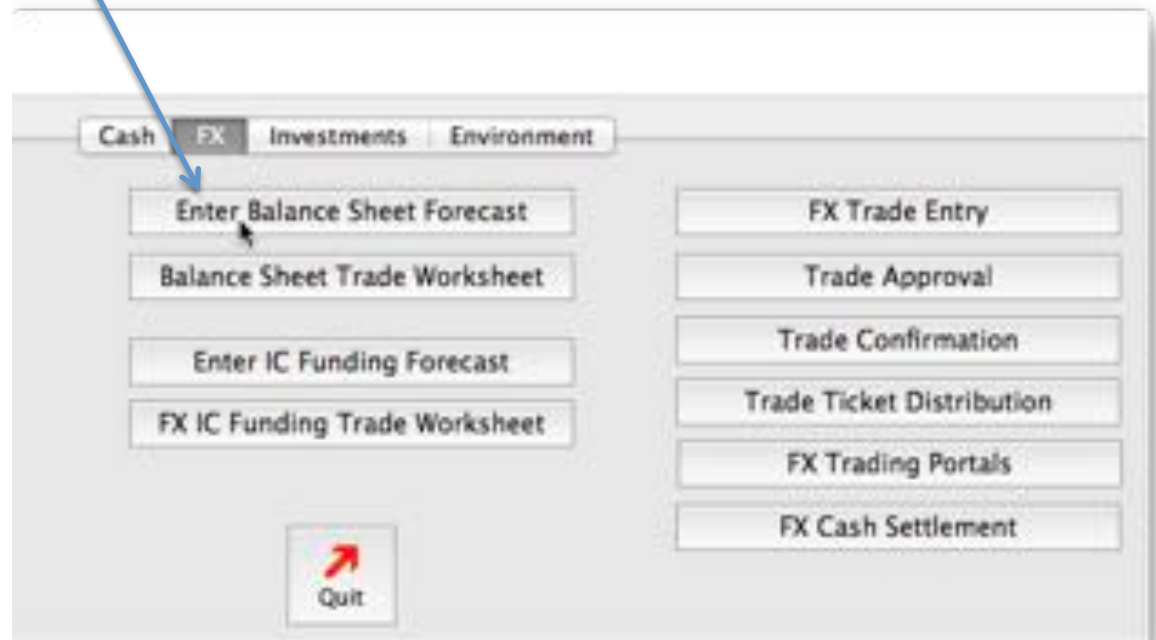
Cash FX Investments Environment

Enter Balance Sheet Forecast

Balance Sheet Trade Worksheet

Enter IC Funding Forecast

FX IC Funding Trade Worksheet

Quit

FX Trade Entry

Trade Approval

Trade Confirmation

Trade Ticket Distribution

FX Trading Portals

FX Cash Settlement